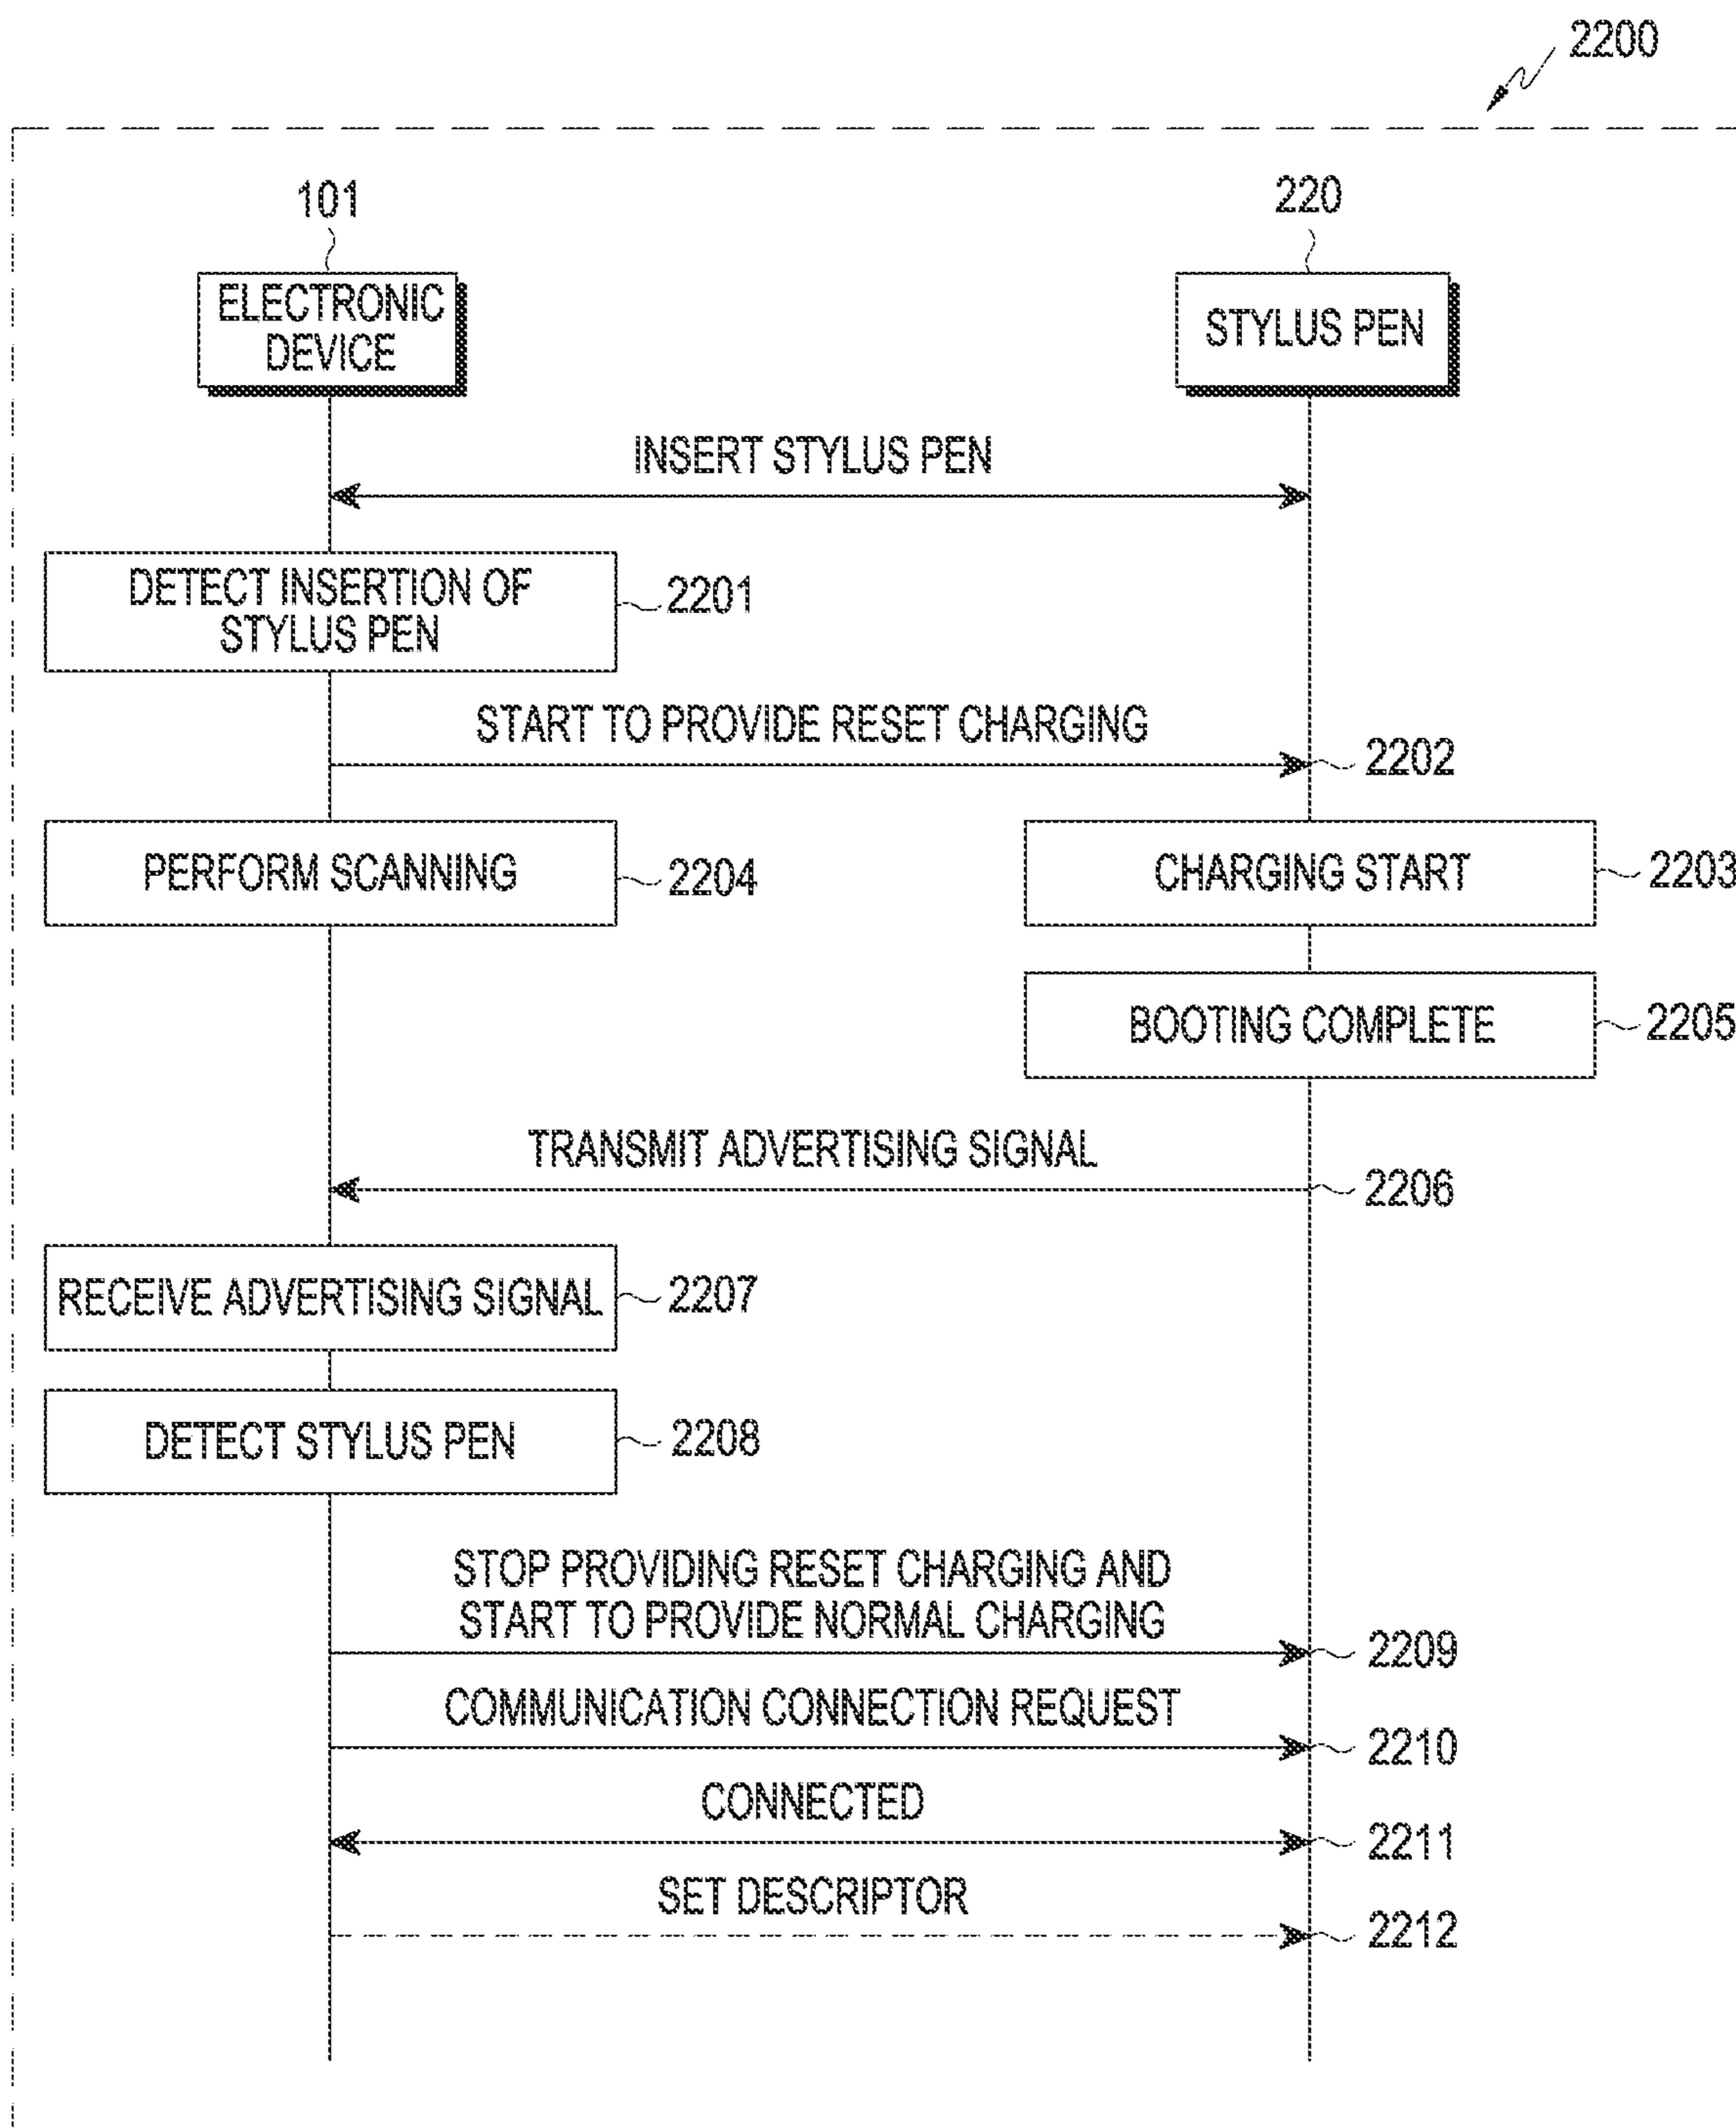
2200

101

ELECTRONIC DEVICE

220

STYLUS PEN

INSERT STYLUS PEN

DETECT INSERTION OF STYLUS PEN

2201

START TO PROVIDE RESET CHARGING

2202

PERFORM SCANNING

2204

CHARGING START

2203

BOOTING COMPLETE

2205

TRANSMIT ADVERTISING SIGNAL

2206

RECEIVE ADVERTISING SIGNAL

2207

DETECT STYLUS PEN

2208

STOP PROVIDING RESET CHARGING AND START TO PROVIDE NORMAL CHARGING

2209

COMMUNICATION CONNECTION REQUEST

2210

CONNECTED

2211

SET DESCRIPTOR

2212